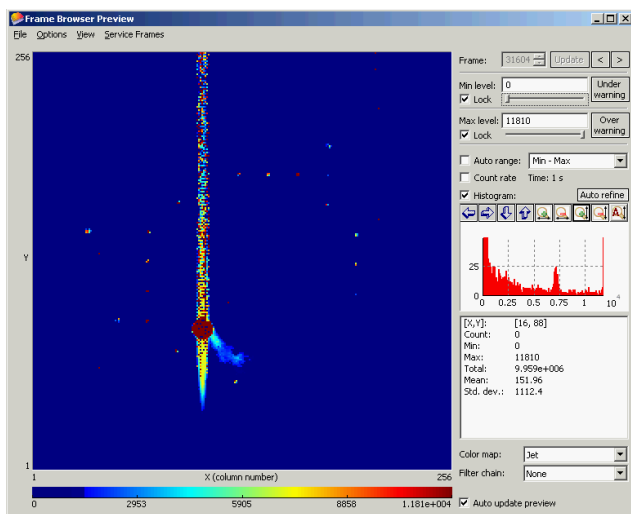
Frame Browser Preview

File Options View Service Frames

256

Y

1

X (column number)

256

0 2953 5905 8858 1.181e+004

Frame: 31604 Update < >

Min level: 0 Under warning
Lock

Max level: 11810 Over warning
Lock

Auto range: Min - Max

Count rate Time: 1 s

Histogram: Auto refine

25

0

0 0.25 0.5 0.75 1

$10^4$

| | |
|---|---|
| [X,Y]: | [16, 88] |
| Count: | 0 |
| Min: | 0 |
| Max: | 11810 |
| Total: | 9.959e+006 |
| Mean: | 151.96 |
| Std. dev.: | 1112.4 |

Color map: Jet

Filter chain: None

Auto update preview